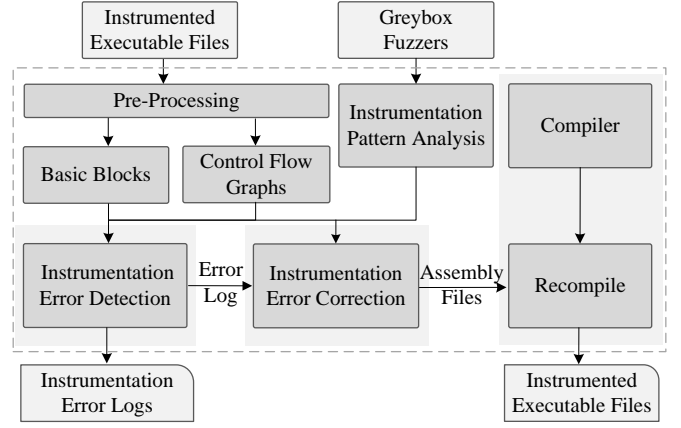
Instrumented Executable Files

Greybox Fuzzers

Pre-Processing

Instrumentation Pattern Analysis

Compiler

Basic Blocks

Control Flow Graphs

Instrumentation Error Detection

Error Log

Instrumentation Error Correction

Assembly Files

Recompile

Instrumentation Error Logs

Instrumented Executable Files